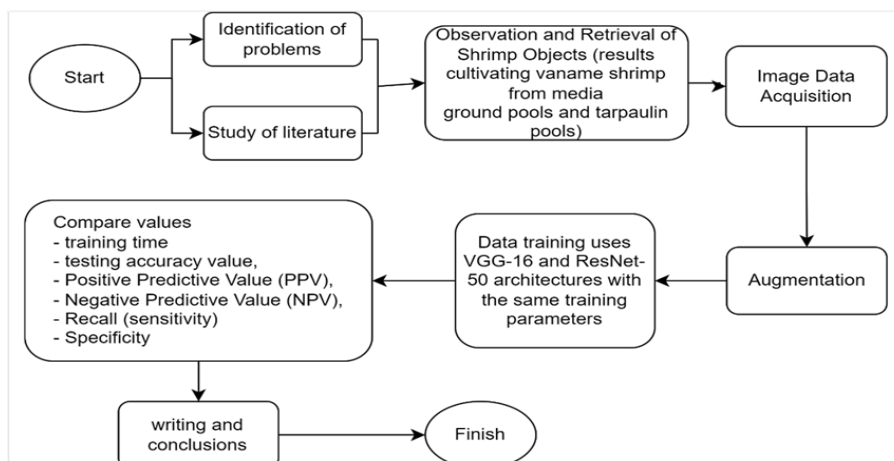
Start

Identification of problems

Study of literature

Observation and Retrieval of Shrimp Objects (results cultivating vaname shrimp from media ground pools and tarpaulin pools)

Image Data Acquisition

Augmentation

Data training uses VGG-16 and ResNet-50 architectures with the same training parameters

Compare values
- training time
- testing accuracy value,
- Positive Predictive Value (PPV),
- Negative Predictive Value (NPV),
- Recall (sensitivity)
- Specificity

writing and conclusions

Finish